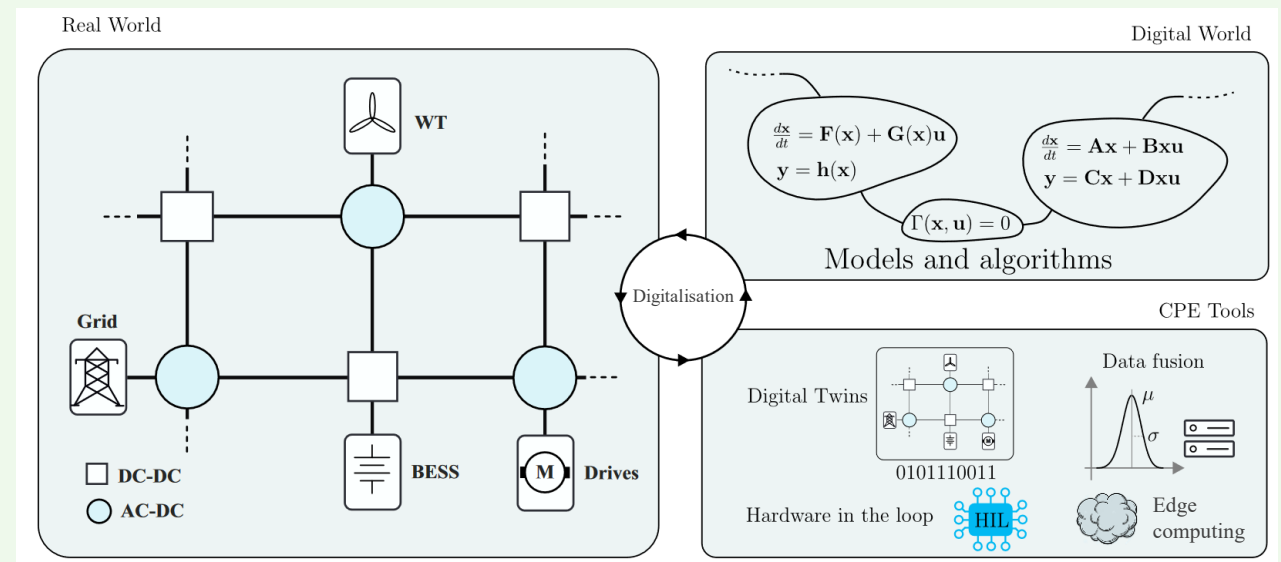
Real World

WT

Grid

BESS

M

Drives

DC-DC

AC-DC

Digitalisation

Digital World

$\frac{d\mathbf{x}}{dt} = \mathbf{F}(\mathbf{x}) + \mathbf{G}(\mathbf{x})\mathbf{u}$
$\mathbf{y} = \mathbf{h}(\mathbf{x})$

$\Gamma(\mathbf{x}, \mathbf{u}) = 0$

$\frac{d\mathbf{x}}{dt} = \mathbf{A}\mathbf{x} + \mathbf{B}\mathbf{x}\mathbf{u}$
$\mathbf{y} = \mathbf{C}\mathbf{x} + \mathbf{D}\mathbf{x}\mathbf{u}$

Models and algorithms

CPE Tools

Digital Twins

0101110011

Data fusion

$\mu$

$\sigma$

Hardware in the loop

HIL

Edge computing